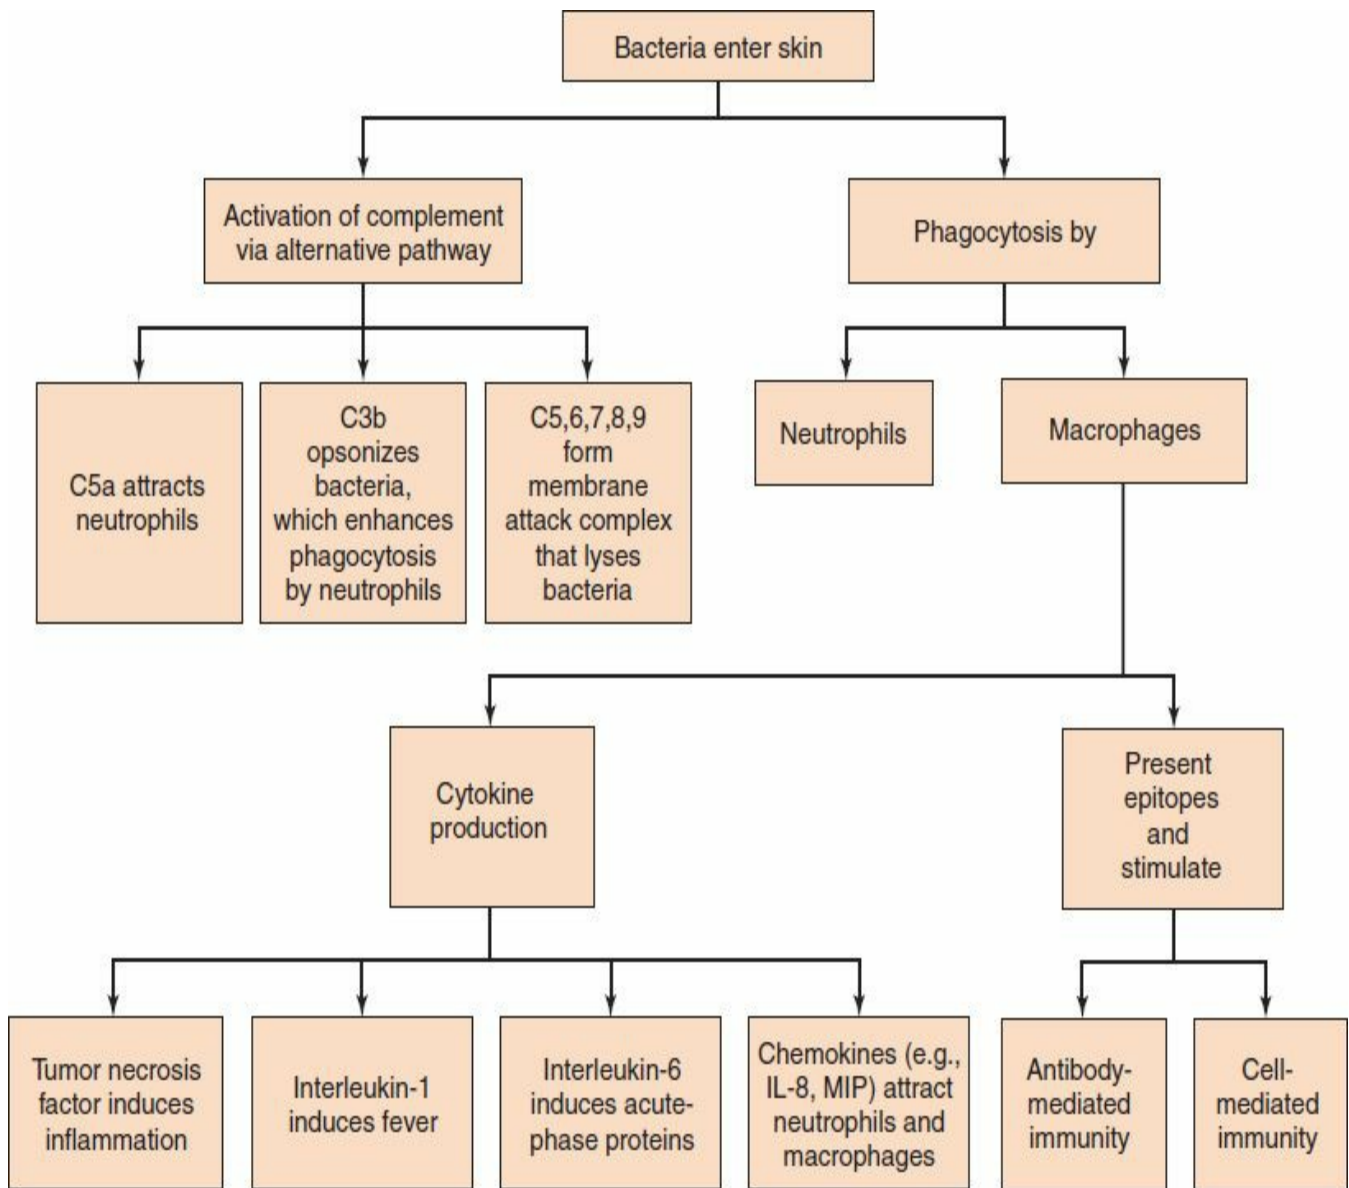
Bacteria enter skin

Activation of complement via alternative pathway

Phagocytosis by

C5a attracts neutrophils

C3b opsonizes bacteria, which enhances phagocytosis by neutrophils

C5,6,7,8,9 form membrane attack complex that lyses bacteria

Neutrophils

Macrophages

Cytokine production

Present epitopes and stimulate

Tumor necrosis factor induces inflammation

Interleukin-1 induces fever

Interleukin-6 induces acute-phase proteins

Chemokines (e.g., IL-8, MIP) attract neutrophils and macrophages

Antibody-mediated immunity

Cell-mediated immunity